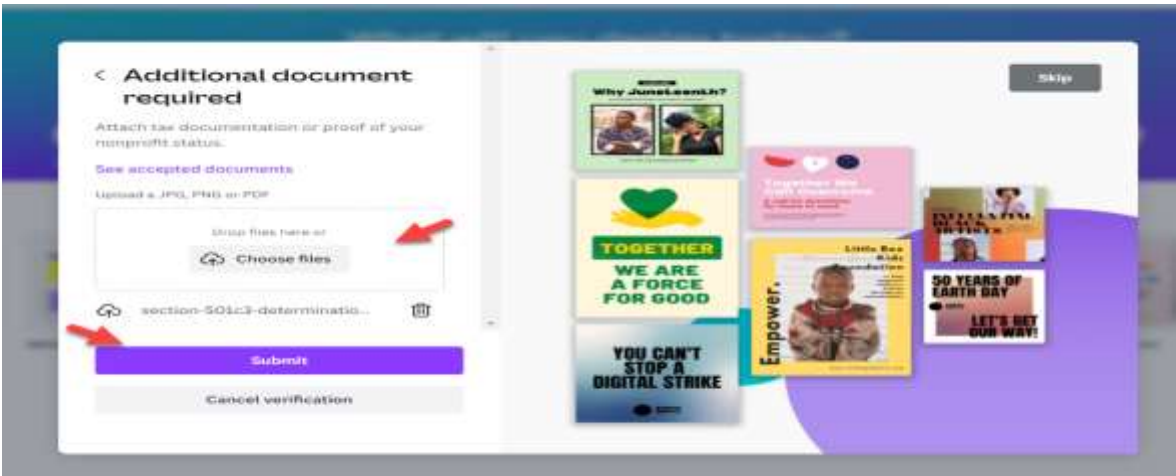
< Additional document required

Attach tax documentation or proof of your nonprofit status.

See accepted documents

Upload a JPG, PNG or PDF

Drop files here or

Choose files

section-501c3-determinatio...

Submit

Cancel verification

Skip

Why Juneteenth?

TOGETHER

WE ARE A FORCE FOR GOOD

YOU CAN'T STOP A DIGITAL STRIKE

Together We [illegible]

Little Box Kids Foundation

Empower.

INFLUENTIAL BLACK ARTISTS

50 YEARS OF EARTH DAY

LET'S GET OUR WAY!